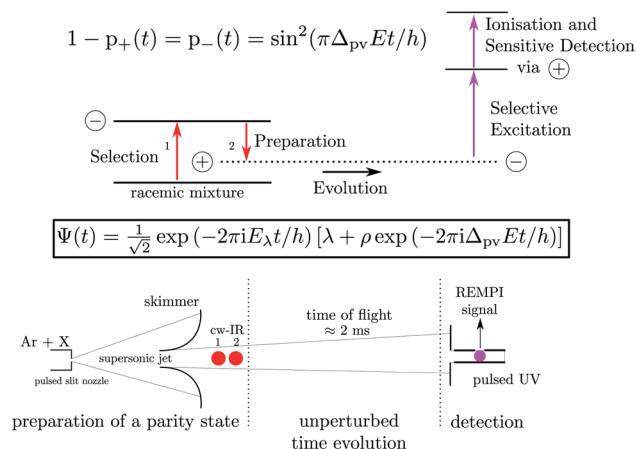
$1 - \mathrm{p}_{+}(t) = \mathrm{p}_{-}(t) = \sin^2(\pi \Delta_{\mathrm{pv}} E t/h)$

Ionisation and Sensitive Detection via $\oplus$

Selective Excitation

$\ominus$

Preparation

Selection

1

2

$\oplus$

$\ominus$

racemic mixture

Evolution

$\Psi(t) = \frac{1}{\sqrt{2}} \exp\left(-2\pi \mathrm{i} E_{\lambda} t/h\right) \left[\lambda + \rho \exp\left(-2\pi \mathrm{i} \Delta_{\mathrm{pv}} E t/h\right)\right]$

Ar + X

pulsed slit nozzle

skimmer

supersonic jet

cw-IR

1 2

time of flight
$\approx 2$ ms

REMPI signal

pulsed UV

preparation of a parity state

unperturbed time evolution

detection